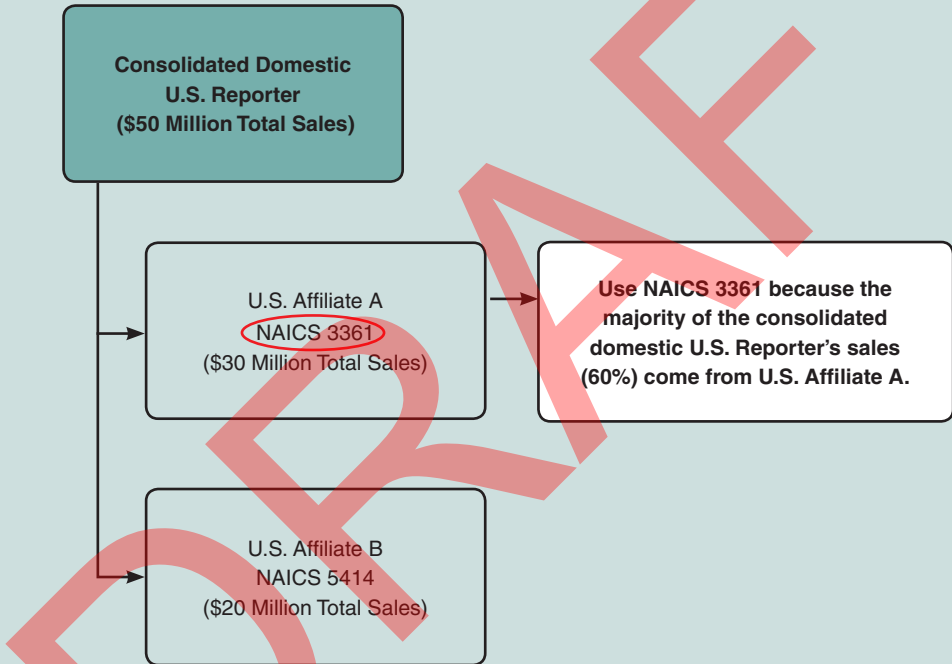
Consolidated Domestic U.S. Reporter ($50 Million Total Sales)

U.S. Affiliate A
NAICS 3361
($30 Million Total Sales)

Use NAICS 3361 because the majority of the consolidated domestic U.S. Reporter's sales (60%) come from U.S. Affiliate A.

U.S. Affiliate B
NAICS 5414
($20 Million Total Sales)

DRAF